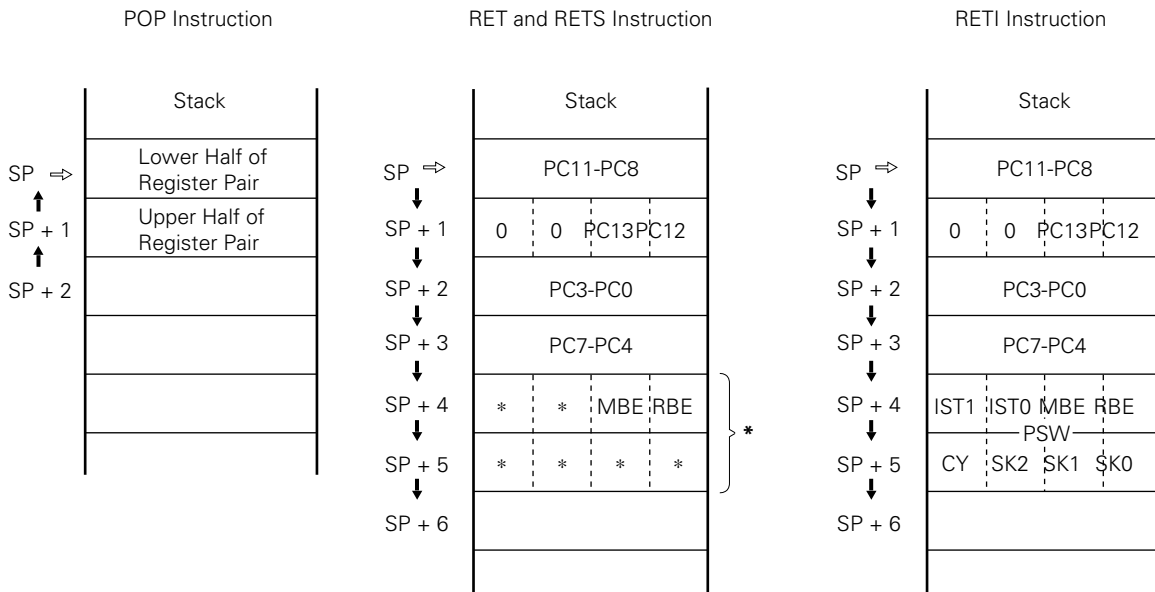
POP Instruction

Stack

SP

Lower Half of Register Pair

SP + 1

Upper Half of Register Pair

SP + 2

RET and RETS Instruction

Stack

SP

PC11-PC8

SP + 1

0 0 PC13 PC12

SP + 2

PC3-PC0

SP + 3

PC7-PC4

SP + 4

* * MBE RBE

SP + 5

* * * *

SP + 6

*

RETI Instruction

Stack

SP

PC11-PC8

SP + 1

0 0 PC13 PC12

SP + 2

PC3-PC0

SP + 3

PC7-PC4

SP + 4

IST1 IST0 MBE RBE

PSW

SP + 5

CY SK2 SK1 SK0

SP + 6